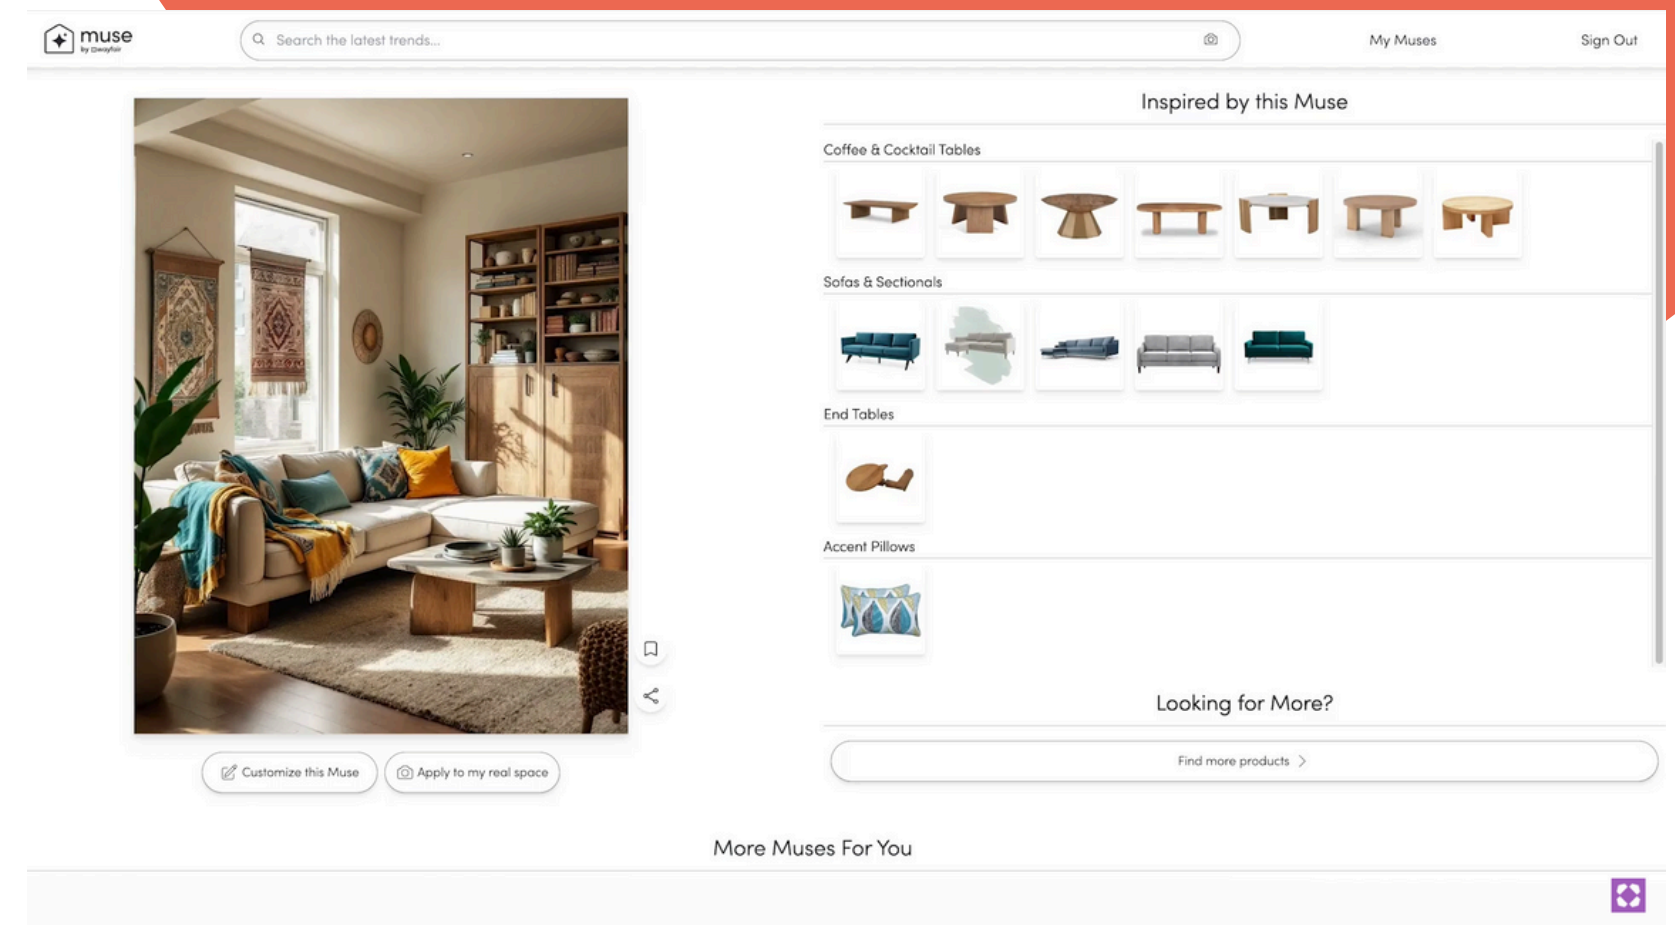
muse
by Wayfair

Search the latest trends...

My Muses

Sign Out

Inspired by this Muse

Coffee & Cocktail Tables

Sofas & Sectionals

End Tables

Accent Pillows

Customize this Muse

Apply to my real space

Looking for More?

Find more products

More Muses For You